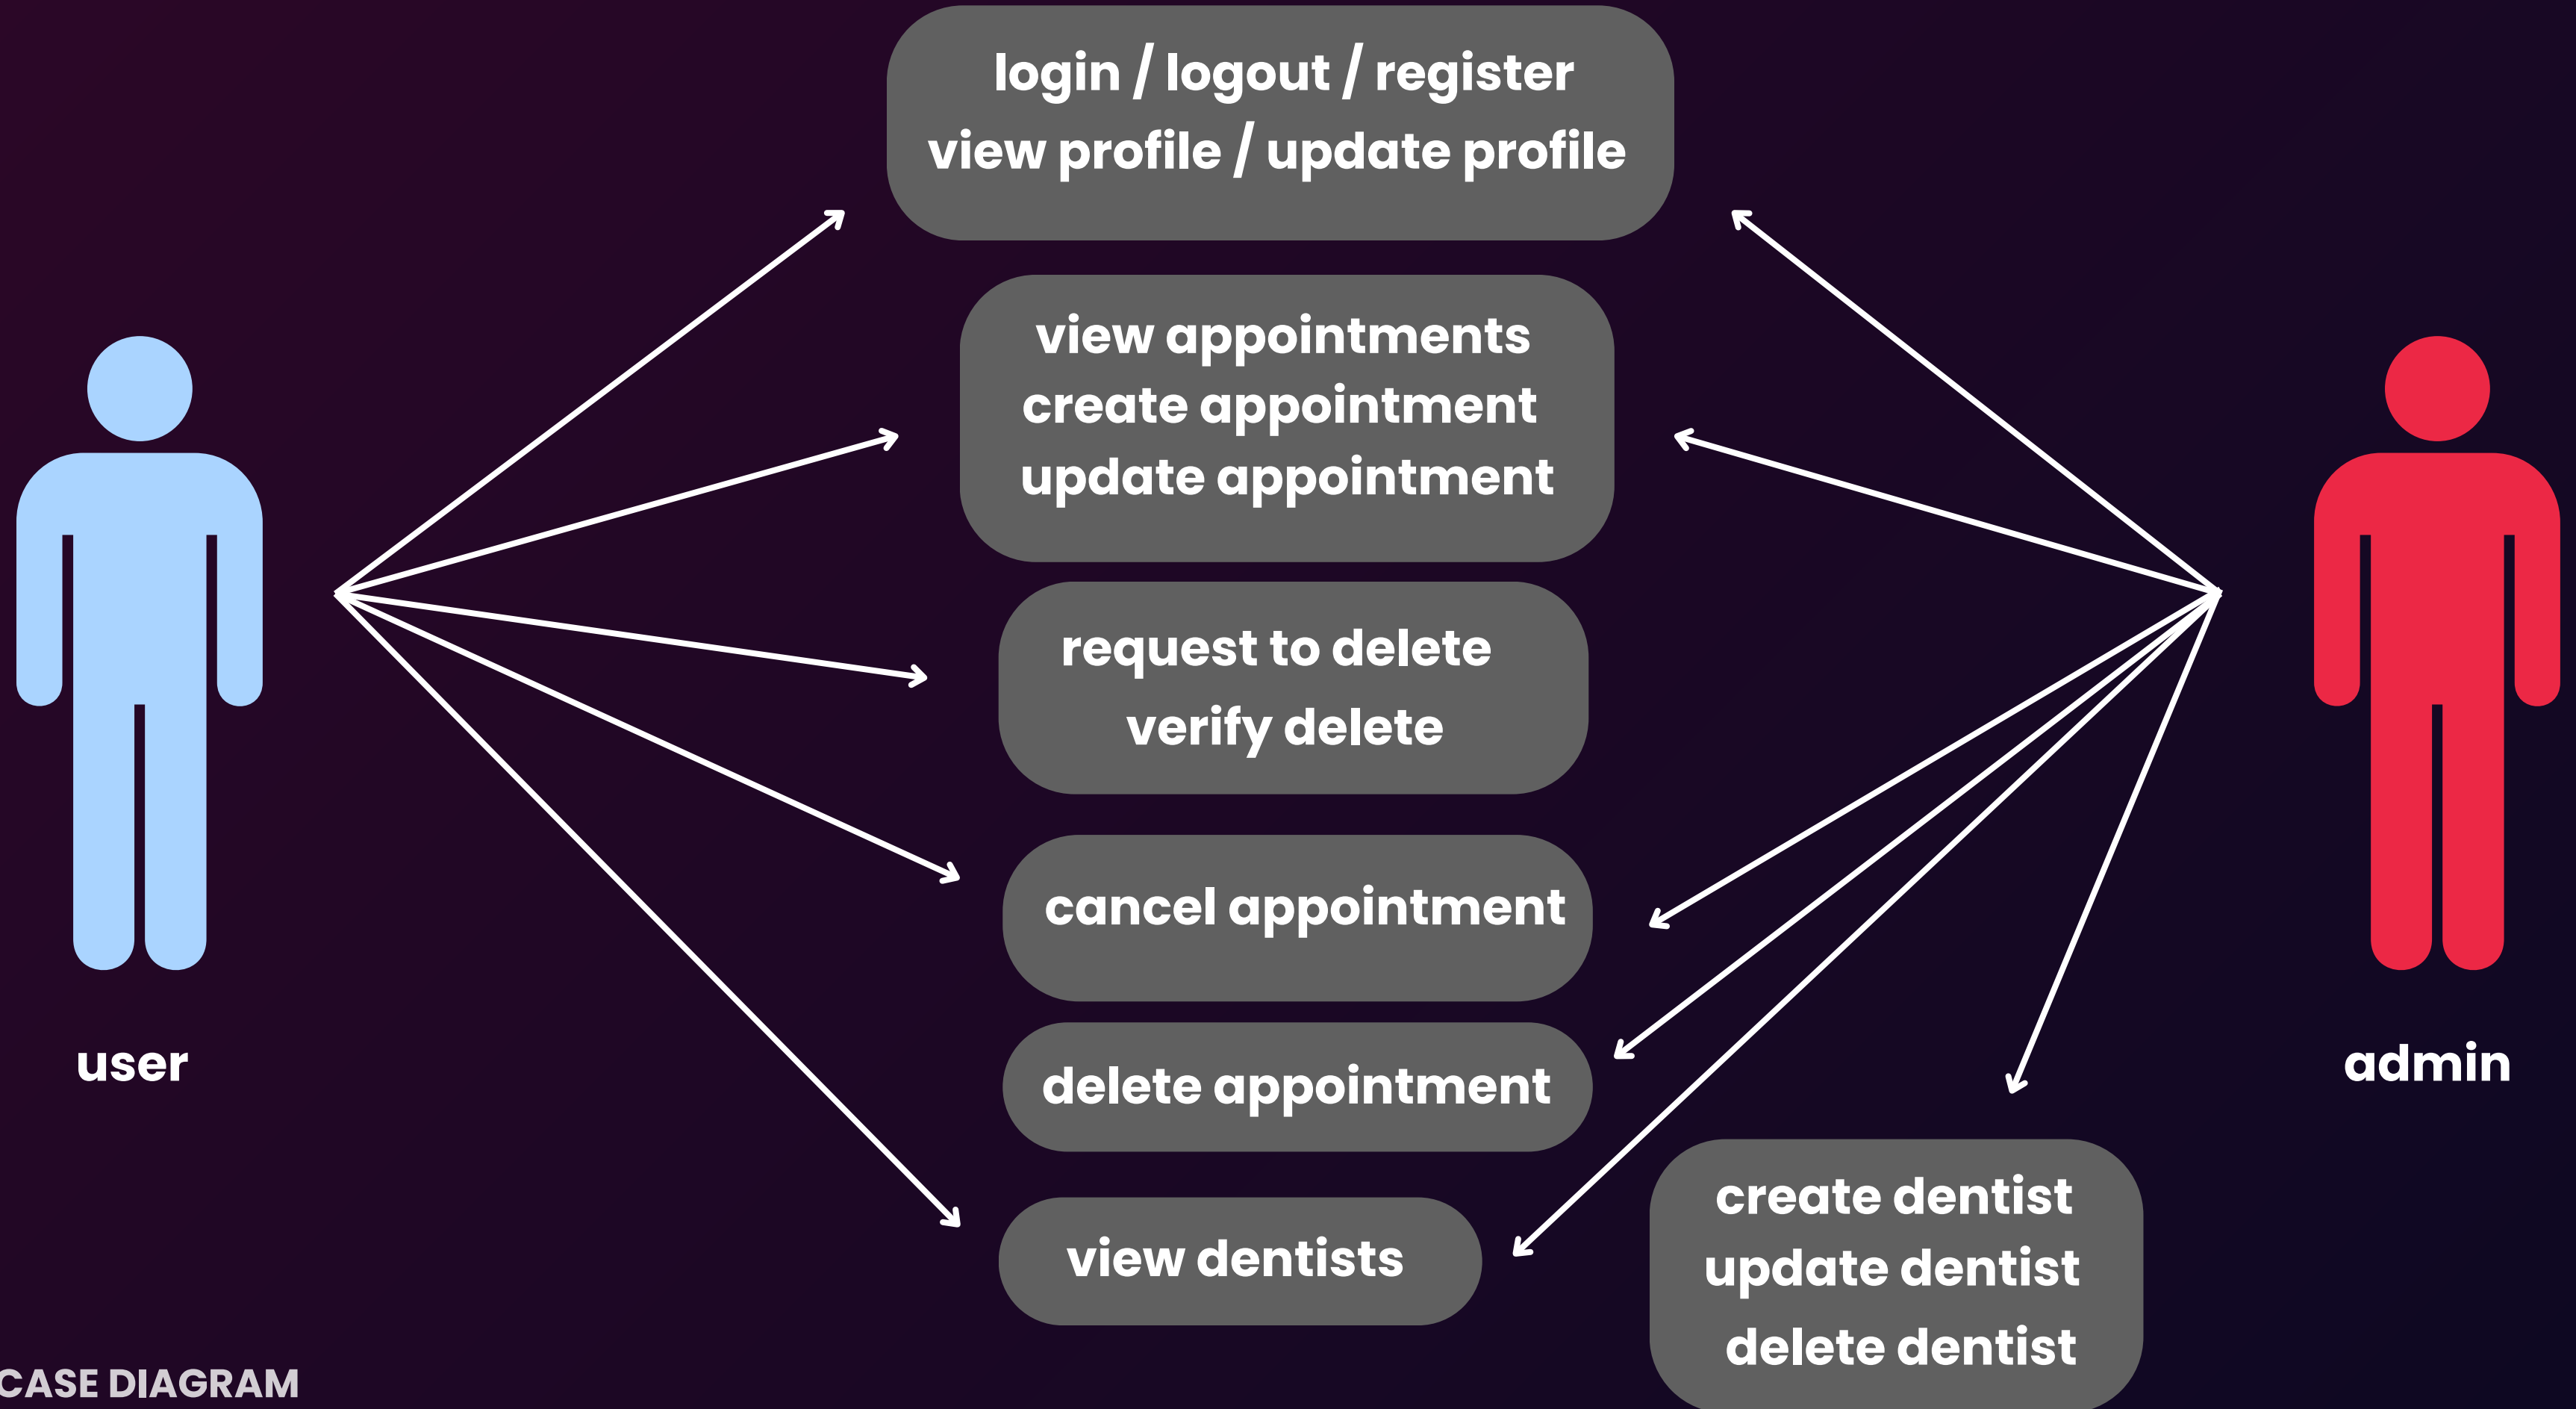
login / logout / register
view profile / update profile

view appointments
create appointment
update appointment

request to delete
verify delete

cancel appointment

delete appointment

view dentists

create dentist
update dentist
delete dentist

user

admin

CASE DIAGRAM